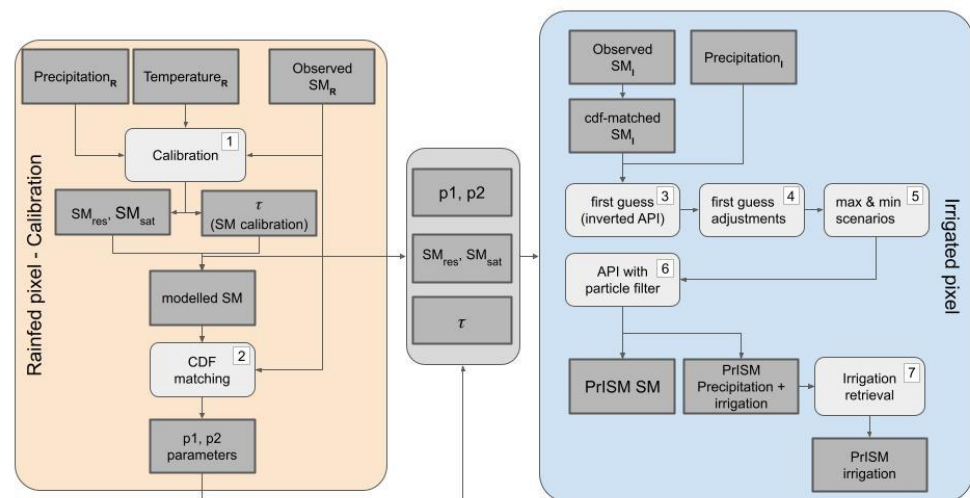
Rainfed pixel - Calibration

$Precipitation_R$

$Temperature_R$

Observed $SM_R$

Calibration 1

$SM_{res}$, $SM_{sat}$

$\tau$ (SM calibration)

modelled SM

CDF matching 2

p1, p2 parameters

p1, p2

$SM_{res}$, $SM_{sat}$

$\tau$

Irrigated pixel

Observed $SM_I$

$Precipitation_I$

cdf-matched $SM_I$

first guess (inverted API) 3

first guess adjustments 4

max & min scenarios 5

API with particle filter 6

PrISM SM

PrISM Precipitation + irrigation

Irrigation retrieval 7

PrISM irrigation